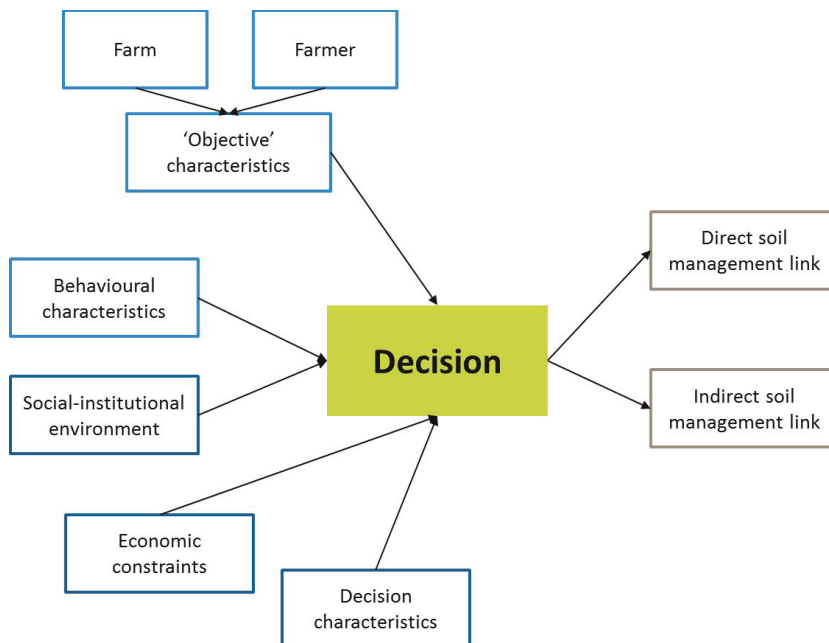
Farm

Farmer

'Objective' characteristics

Behavioural characteristics

Social-institutional environment

Decision

Direct soil management link

Indirect soil management link

Economic constraints

Decision characteristics